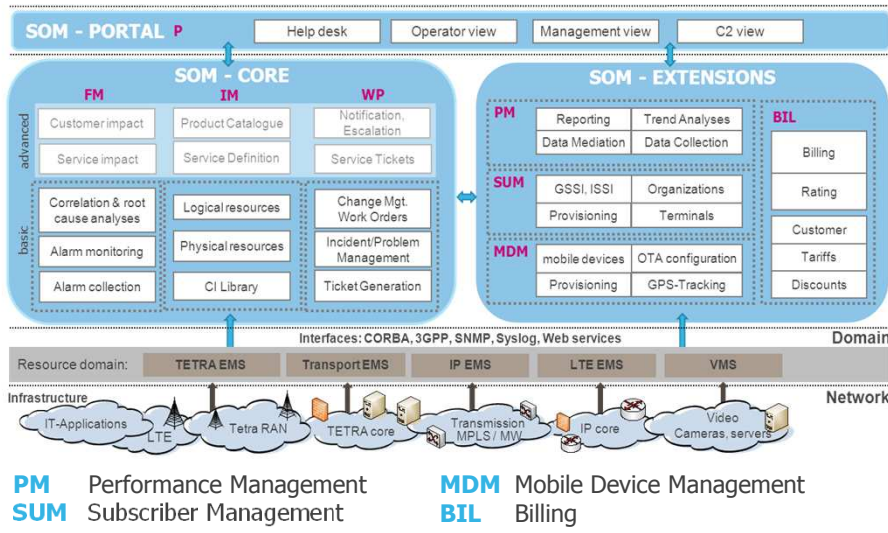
SOM - PORTAL P

Help desk

Operator view

Management view

C2 view

SOM - CORE

FM

IM

WP

advanced

Customer impact

Product Catalogue

Notification, Escalation

Service impact

Service Definition

Service Tickets

basic

Correlation & root cause analyses

Logical resources

Change Mgt. Work Orders

Alarm monitoring

Physical resources

Incident/Problem Management

Alarm collection

CI Library

Ticket Generation

SOM - EXTENSIONS

PM

Reporting

Trend Analyses

Data Mediation

Data Collection

SUM

GSSI, ISSI

Organizations

Provisioning

Terminals

MDM

mobile devices

OTA configuration

Provisioning

GPS-Tracking

BIL

Billing

Rating

Customer

Tariffs

Discounts

Interfaces: CORBA, 3GPP, SNMP, Syslog, Web services

Domain

Resource domain:

TETRA EMS

Transport EMS

IP EMS

LTE EMS

VMS

Infrastructure

Network

IT-Applications

LTE

Tetra RAN

TETRA core

Transmission MPLS / MW

IP core

Video Cameras, servers

PM Performance Management

SUM Subscriber Management

MDM Mobile Device Management

BIL Billing